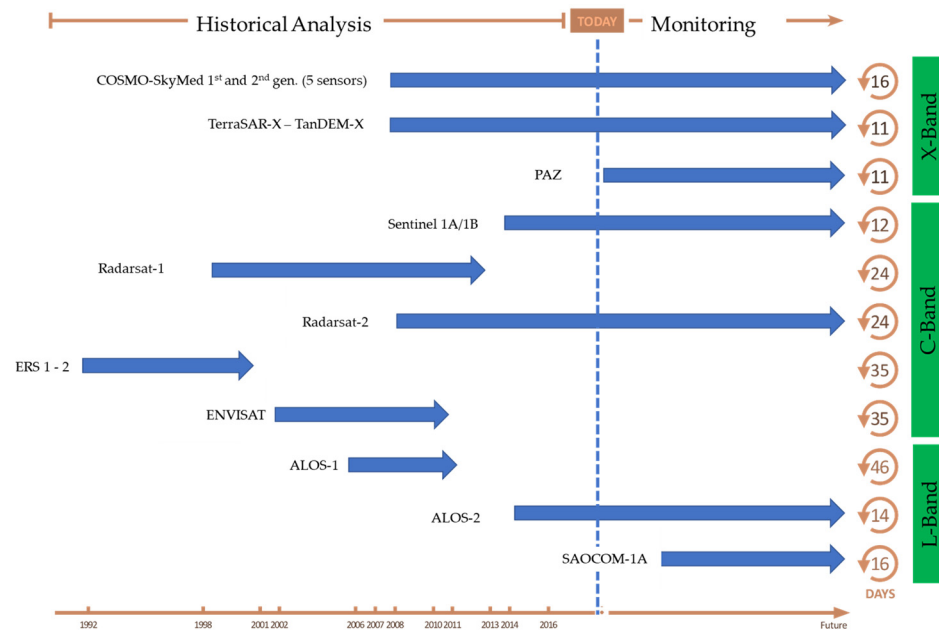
Historical Analysis
TODAY
Monitoring

COSMO-SkyMed 1$^{st}$ and 2$^{nd}$ gen. (5 sensors)
16
TerraSAR-X – TanDEM-X
11
PAZ
11
X-Band

Sentinel 1A/1B
12
Radarsat-1
24
Radarsat-2
24
ERS 1 - 2
35
ENVISAT
35
C-Band

ALOS-1
46
ALOS-2
14
SAOCOM-1A
16
L-Band

DAYS

1992 1998 2001 2002 2006 2007 2008 2010 2011 2013 2014 2016 Future